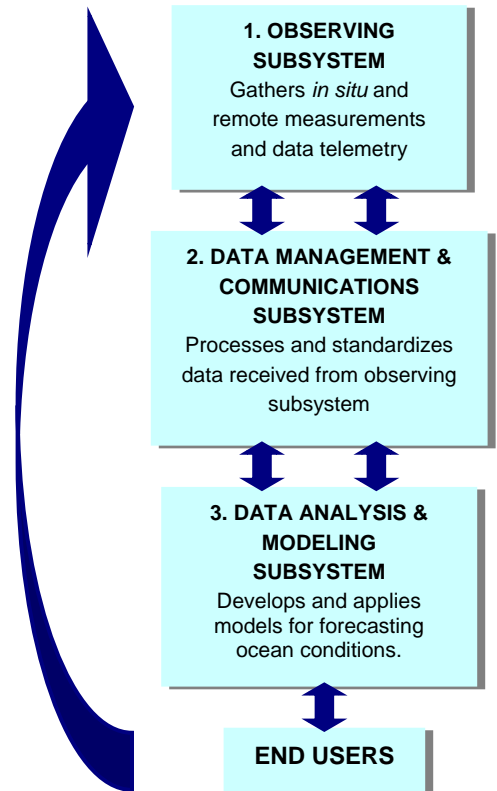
1. OBSERVING SUBSYSTEM
Gathers in situ and remote measurements and data telemetry

2. DATA MANAGEMENT & COMMUNICATIONS SUBSYSTEM
Processes and standardizes data received from observing subsystem

3. DATA ANALYSIS & MODELING SUBSYSTEM
Develops and applies models for forecasting ocean conditions.

END USERS